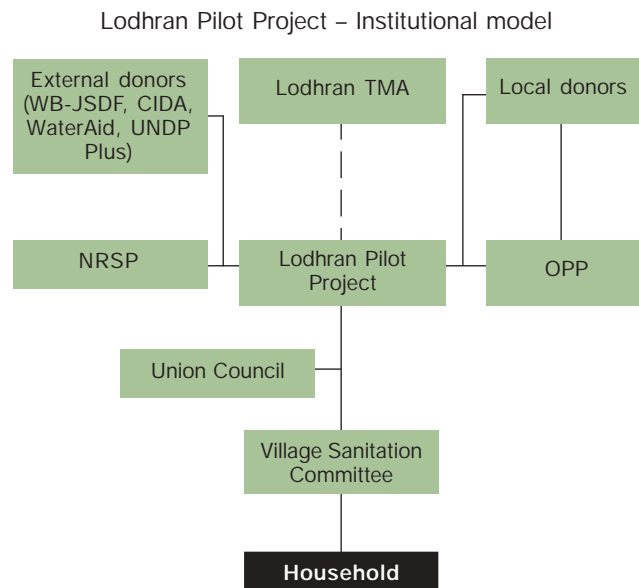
Lodhran Pilot Project – Institutional model

External donors (WB-JSDF, CIDA, WaterAid, UNDP Plus)

Lodhran TMA

Local donors

NRSP

Lodhran Pilot Project

OPP

Union Council

Village Sanitation Committee

Household